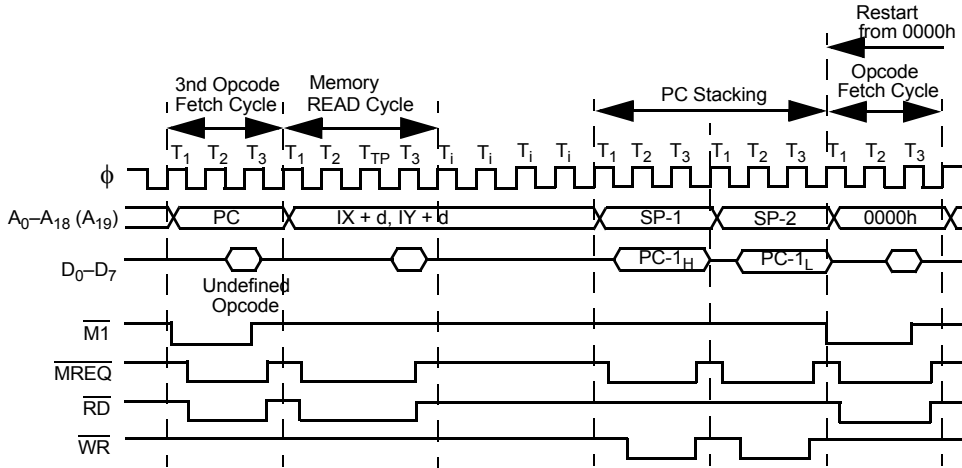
Restart from 0000h

3nd Opcode Fetch Cycle

Memory READ Cycle

PC Stacking

Opcode Fetch Cycle

$T_1$ $T_2$ $T_3$ $T_1$ $T_2$ $T_{TP}$ $T_3$ $T_i$ $T_i$ $T_i$ $T_i$ $T_1$ $T_2$ $T_3$ $T_1$ $T_2$ $T_3$ $T_1$ $T_2$ $T_3$

$\phi$

$A_0$–$A_{18}$ ($A_{19}$)

PC

IX + d, IY + d

SP-1

SP-2

0000h

$D_0$–$D_7$

$PC\text{-}1_H$

$PC\text{-}1_L$

Undefined Opcode

$\overline{M1}$

$\overline{MREQ}$

$\overline{RD}$

$\overline{WR}$